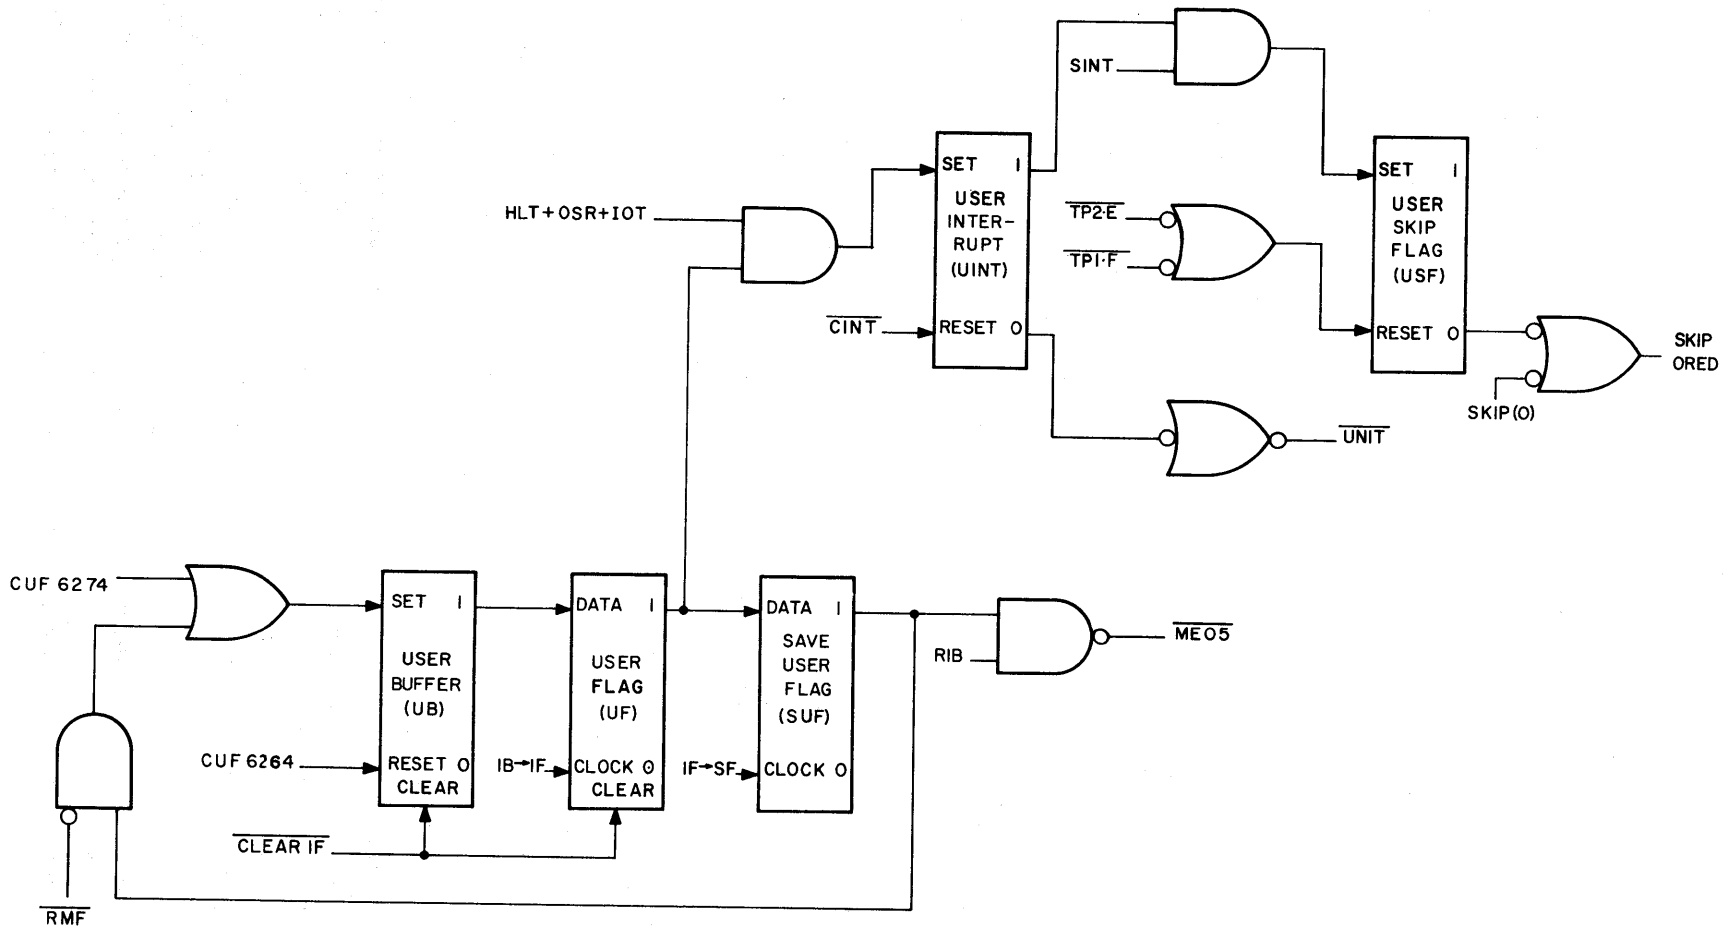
SINT

SET 1
USER
SKIP
FLAG
(USF)
RESET 0

HLT+OSR+IOT

SET 1
USER
INTER-
RUPT
(UINT)
RESET 0

$\overline{TP2 \cdot E}$

$\overline{TP1 \cdot F}$

$\overline{CINT}$

SKIP
ORED

SKIP(0)

$\overline{UNIT}$

CUF 6274

SET 1
USER
BUFFER
(UB)
RESET 0
CLEAR

DATA 1
USER
FLAG
(UF)
CLOCK 0
CLEAR

DATA 1
SAVE
USER
FLAG
(SUF)
CLOCK 0

RIB

$\overline{ME05}$

CUF 6264

IB→IF

IF→SF

$\overline{CLEAR\ IF}$

$\overline{RMF}$